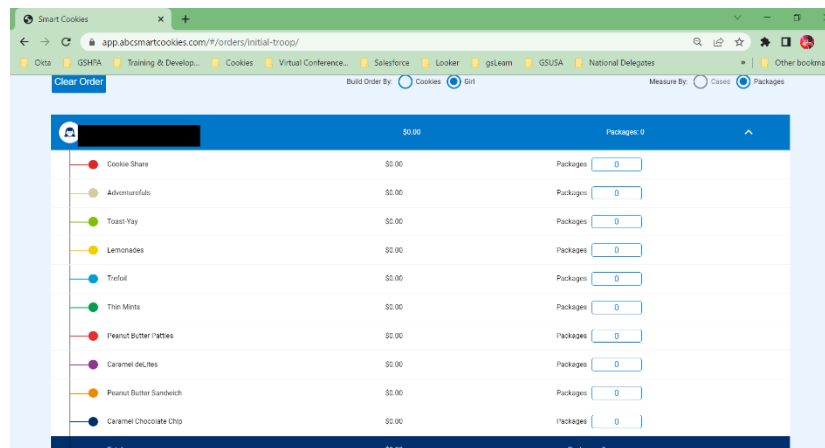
Smart Cookies ×  +

app.abcsmartcookies.com/#/orders/initial-troop/

Okta  GSHPA  Training & Develop...  Cookies  Virtual Conference...  Salesforce  Looker  gsLearn  GSUSA  National Delegates  »  Other bookma

Clear Order

Build Order By: Cookies Girl

Measure By: Cases Packages

$0.00  Packages: 0

| | | | |
|---|---|---|---|
| Cookie Share | $0.00 | Packages | 0 |
| Adventurefuls | $0.00 | Packages | 0 |
| Toast-Yay | $0.00 | Packages | 0 |
| Lemonades | $0.00 | Packages | 0 |
| Trefoil | $0.00 | Packages | 0 |
| Thin Mints | $0.00 | Packages | 0 |
| Peanut Butter Patties | $0.00 | Packages | 0 |
| Caramel deLites | $0.00 | Packages | 0 |
| Peanut Butter Sandwich | $0.00 | Packages | 0 |
| Caramel Chocolate Chip | $0.00 | Packages | 0 |